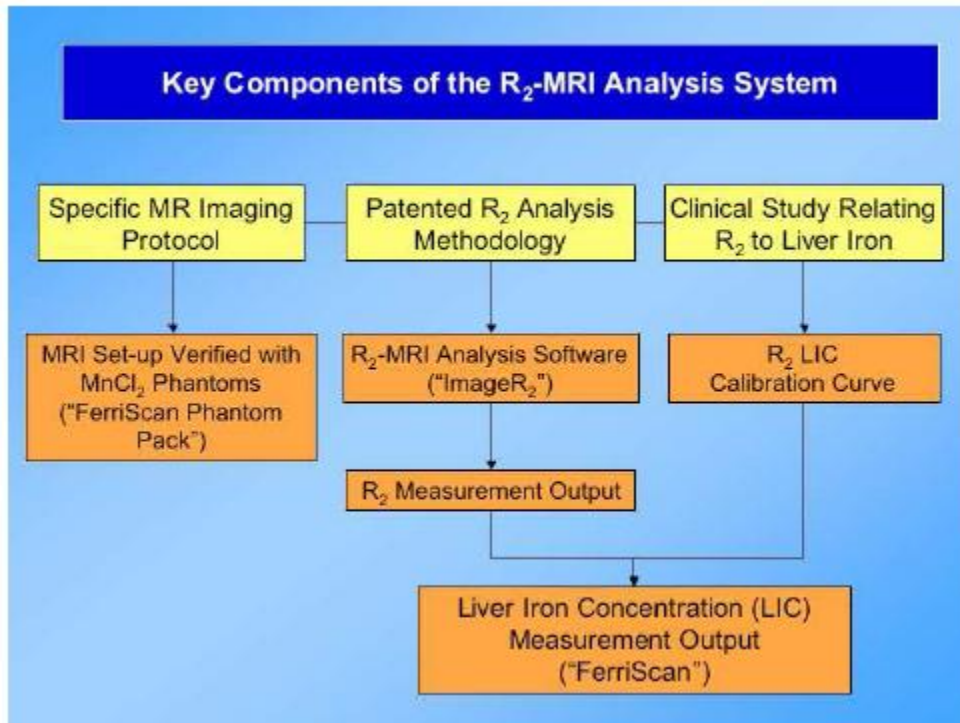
Key Components of the $R_2$-MRI Analysis System

Specific MR Imaging Protocol

Patented $R_2$ Analysis Methodology

Clinical Study Relating $R_2$ to Liver Iron

MRI Set-up Verified with $MnCl_2$ Phantoms ("FerriScan Phantom Pack")

$R_2$-MRI Analysis Software ("Image$R_2$")

$R_2$ LIC Calibration Curve

$R_2$ Measurement Output

Liver Iron Concentration (LIC) Measurement Output ("FerriScan")